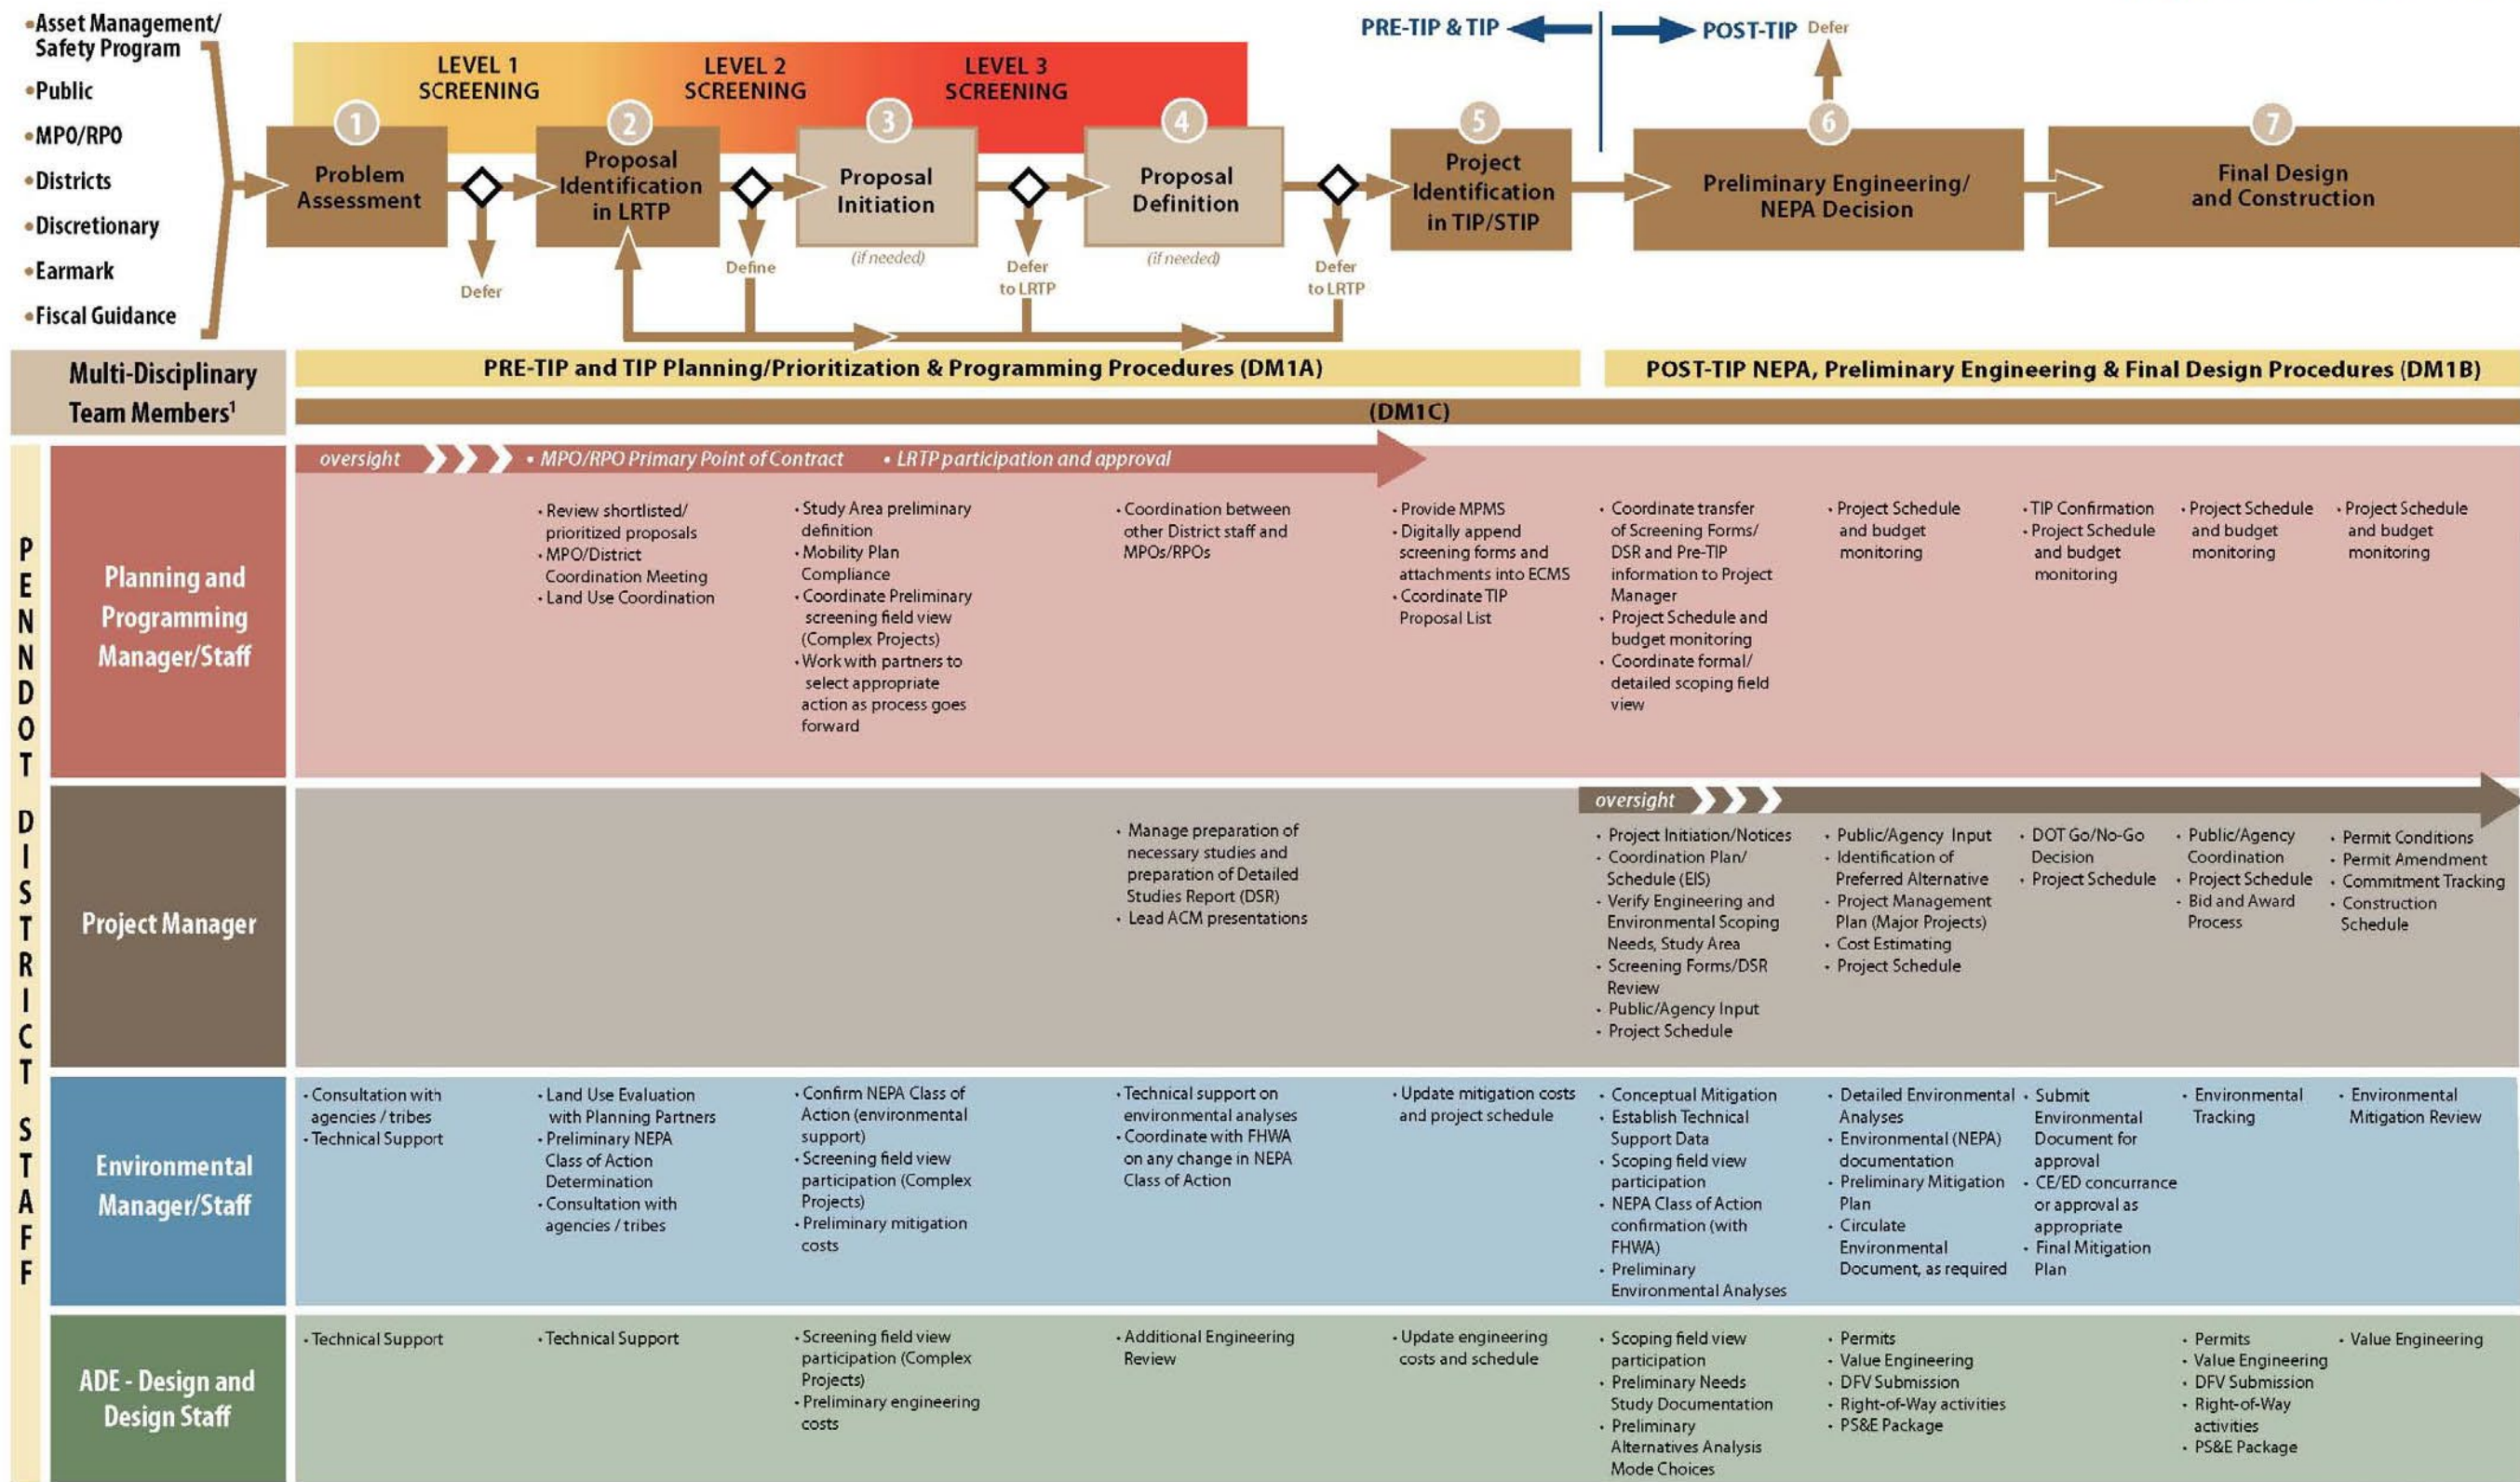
•Asset Management/ Safety Program
•Public
•MPO/RPO
•Districts
•Discretionary
•Earmark
•Fiscal Guidance

LEVEL 1 SCREENING
LEVEL 2 SCREENING
LEVEL 3 SCREENING

PRE-TIP & TIP
POST-TIP
Defer

1 Problem Assessment
Defer
2 Proposal Identification in LRTP
Define
3 Proposal Initiation
(if needed)
Defer to LRTP
4 Proposal Definition
(if needed)
Defer to LRTP
5 Project Identification in TIP/STIP
6 Preliminary Engineering/ NEPA Decision
7 Final Design and Construction

Multi-Disciplinary Team Members$^1$
PRE-TIP and TIP Planning/Prioritization & Programming Procedures (DM1A)
POST-TIP NEPA, Preliminary Engineering & Final Design Procedures (DM1B)
(DM1C)

PENNDOT DISTRICT STAFF

Planning and Programming Manager/Staff

oversight • MPO/RPO Primary Point of Contract • LRTP participation and approval

• Review shortlisted/ prioritized proposals
• MPO/District Coordination Meeting
• Land Use Coordination

• Study Area preliminary definition
• Mobility Plan Compliance
• Coordinate Preliminary screening field view (Complex Projects)
• Work with partners to select appropriate action as process goes forward

• Coordination between other District staff and MPOs/RPOs

• Provide MPMS
• Digitally append screening forms and attachments into ECMS
• Coordinate TIP Proposal List

• Coordinate transfer of Screening Forms/ DSR and Pre-TIP information to Project Manager
• Project Schedule and budget monitoring
• Coordinate formal/ detailed scoping field view

• Project Schedule and budget monitoring

• TIP Confirmation
• Project Schedule and budget monitoring

• Project Schedule and budget monitoring

• Project Schedule and budget monitoring

Project Manager

• Manage preparation of necessary studies and preparation of Detailed Studies Report (DSR)
• Lead ACM presentations

oversight

• Project Initiation/Notices
• Coordination Plan/ Schedule (EIS)
• Verify Engineering and Environmental Scoping Needs, Study Area
• Screening Forms/DSR Review
• Public/Agency Input
• Project Schedule

• Public/Agency Input
• Identification of Preferred Alternative
• Project Management Plan (Major Projects)
• Cost Estimating
• Project Schedule

• DOT Go/No-Go Decision
• Project Schedule

• Public/Agency Coordination
• Project Schedule
• Bid and Award Process

• Permit Conditions
• Permit Amendment
• Commitment Tracking
• Construction Schedule

Environmental Manager/Staff

• Consultation with agencies / tribes
• Technical Support

• Land Use Evaluation with Planning Partners
• Preliminary NEPA Class of Action Determination
• Consultation with agencies / tribes

• Confirm NEPA Class of Action (environmental support)
• Screening field view participation (Complex Projects)
• Preliminary mitigation costs

• Technical support on environmental analyses
• Coordinate with FHWA on any change in NEPA Class of Action

• Update mitigation costs and project schedule

• Conceptual Mitigation
• Establish Technical Support Data
• Scoping field view participation
• NEPA Class of Action confirmation (with FHWA)
• Preliminary Environmental Analyses

• Detailed Environmental Analyses
• Environmental (NEPA) documentation
• Preliminary Mitigation Plan
• Circulate Environmental Document, as required

• Submit Environmental Document for approval
• CE/ED concurrance or approval as appropriate
• Final Mitigation Plan

• Environmental Tracking

• Environmental Mitigation Review

ADE - Design and Design Staff

• Technical Support

• Technical Support

• Screening field view participation (Complex Projects)
• Preliminary engineering costs

• Additional Engineering Review

• Update engineering costs and schedule

• Scoping field view participation
• Preliminary Needs Study Documentation
• Preliminary Alternatives Analysis Mode Choices

• Permits
• Value Engineering
• DFV Submission
• Right-of-Way activities
• PS&E Package

• Permits
• Value Engineering
• DFV Submission
• Right-of-Way activities
• PS&E Package

• Value Engineering